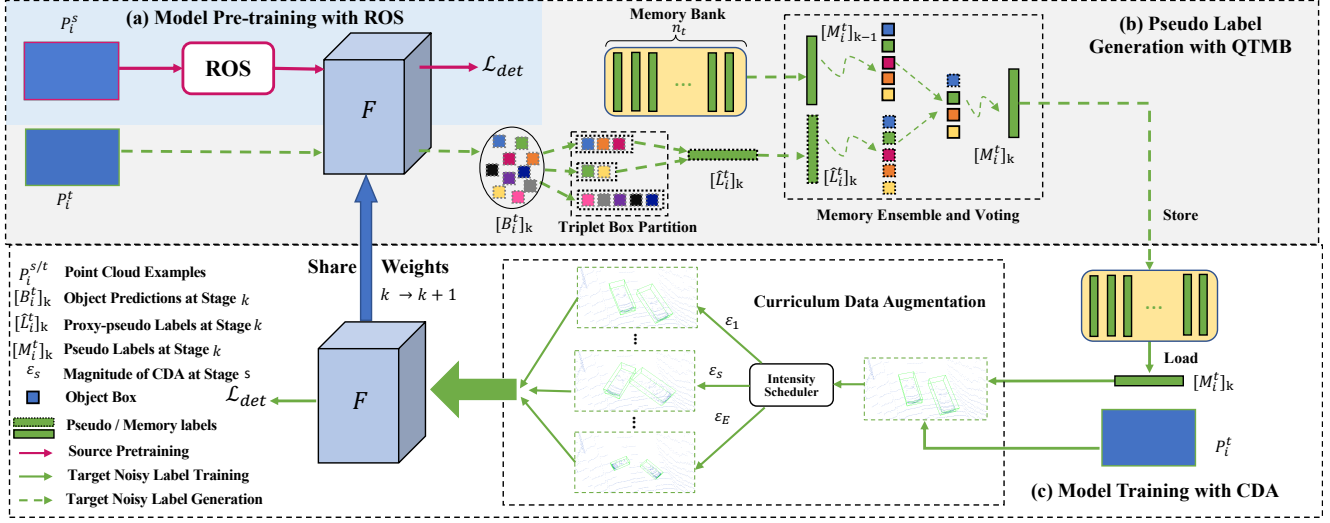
(a) Model Pre-training with ROS

$P_i^s$

ROS

$F$

$\mathcal{L}_{det}$

$P_i^t$

Memory Bank

$n_t$

...

$[M_i^t]_{k-1}$

(b) Pseudo Label Generation with QTMB

$[\hat{L}_i^t]_k$

$[\hat{L}_i^t]_k$

$[M_i^t]_k$

$[B_i^t]_k$

Triplet Box Partition

Memory Ensemble and Voting

Store

$P_i^{s/t}$ Point Cloud Examples
$[B_i^t]_k$ Object Predictions at Stage $k$
$[\hat{L}_i^t]_k$ Proxy-pseudo Labels at Stage $k$
$[M_i^t]_k$ Pseudo Labels at Stage $k$
$\varepsilon_s$ Magnitude of CDA at Stage s
Object Box
Pseudo / Memory labels
Source Pretraining
Target Noisy Label Training
Target Noisy Label Generation

Share Weights

$k \rightarrow k+1$

$F$

$\mathcal{L}_{det}$

Curriculum Data Augmentation

$\varepsilon_1$

⋮

$\varepsilon_s$

Intensity Scheduler

$\varepsilon_E$

⋮

...

Load

$[M_i^t]_k$

$P_i^t$

(c) Model Training with CDA